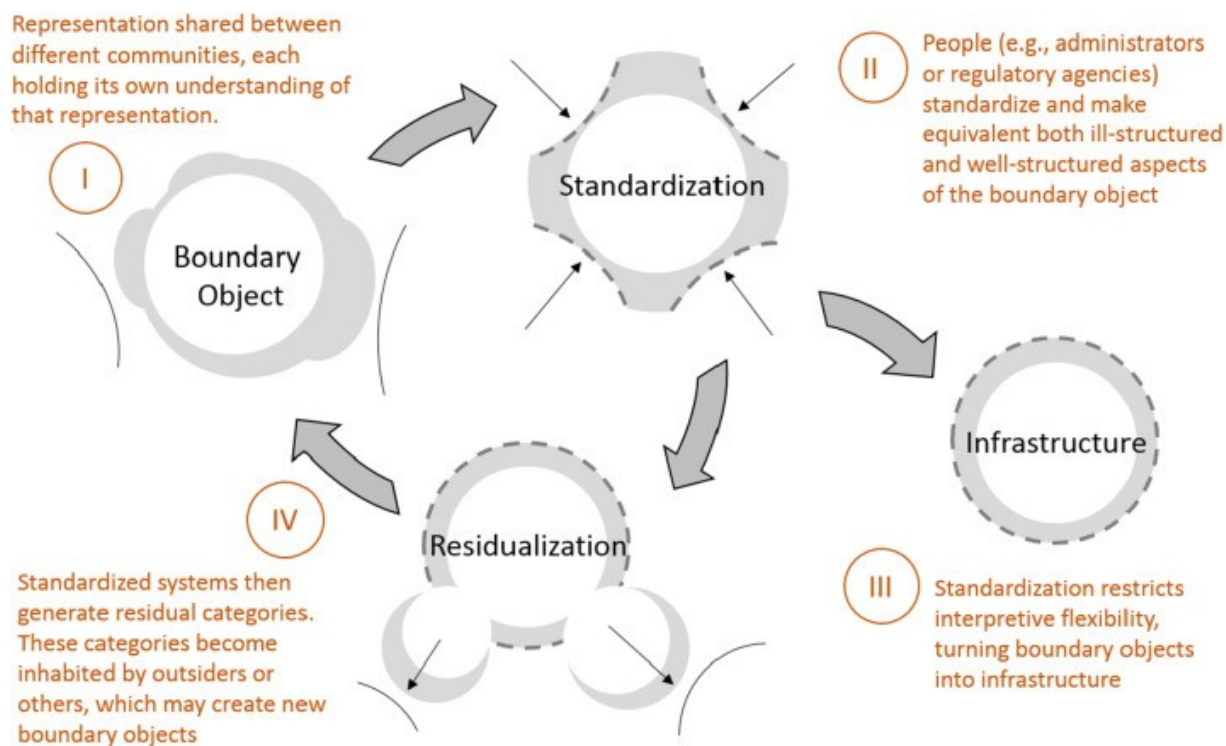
Representation shared between different communities, each holding its own understanding of that representation.

I

Boundary Object

Standardization

II

People (e.g., administrators or regulatory agencies) standardize and make equivalent both ill-structured and well-structured aspects of the boundary object

Infrastructure

III

Standardization restricts interpretive flexibility, turning boundary objects into infrastructure

Residualization

IV

Standardized systems then generate residual categories. These categories become inhabited by outsiders or others, which may create new boundary objects